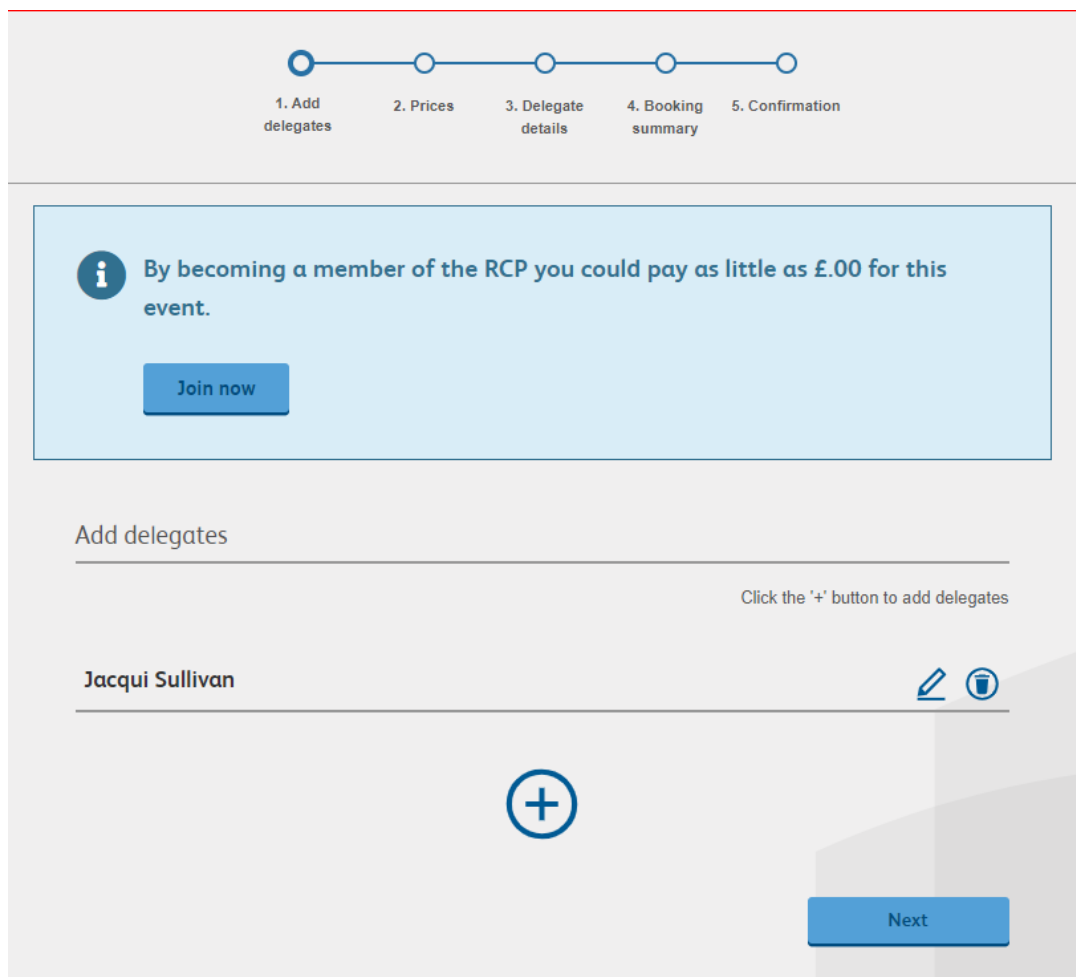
1. Add delegates
2. Prices
3. Delegate details
4. Booking summary
5. Confirmation

By becoming a member of the RCP you could pay as little as £.00 for this event.

Join now

Add delegates

Click the '+' button to add delegates

Jacqui Sullivan

Next